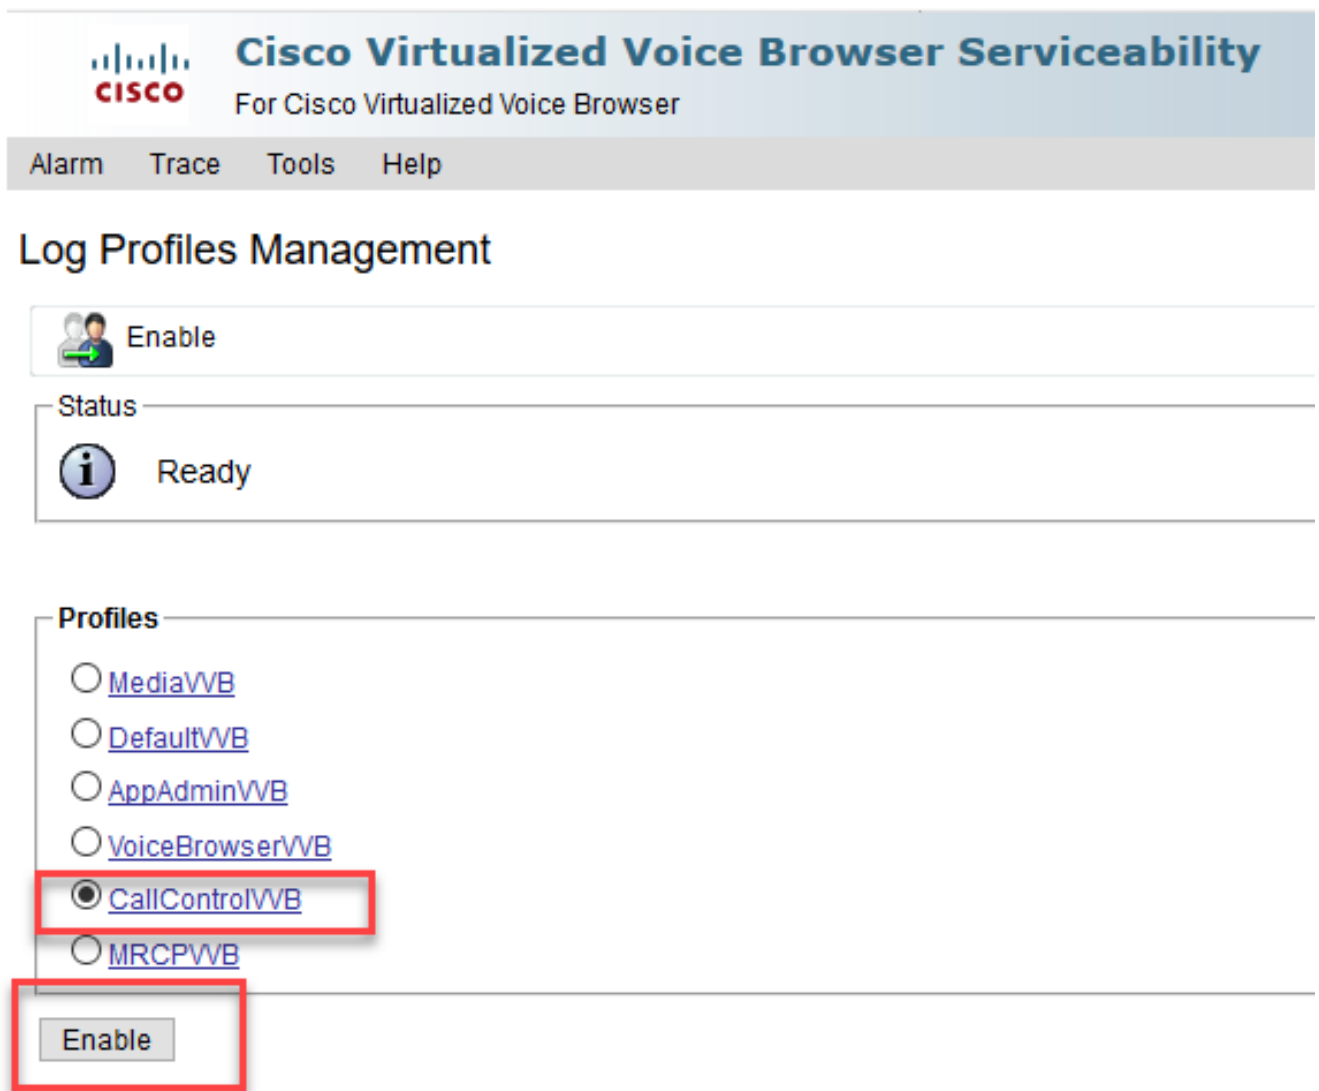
cisco

Cisco Virtualized Voice Browser Serviceability

For Cisco Virtualized Voice Browser

Alarm Trace Tools Help

Log Profiles Management

Enable

Status

Ready

Profiles

MediaVVB

DefaultVVB

AppAdminVVB

VoiceBrowserVVB

CallControlVVB

MRCPVVB

Enable